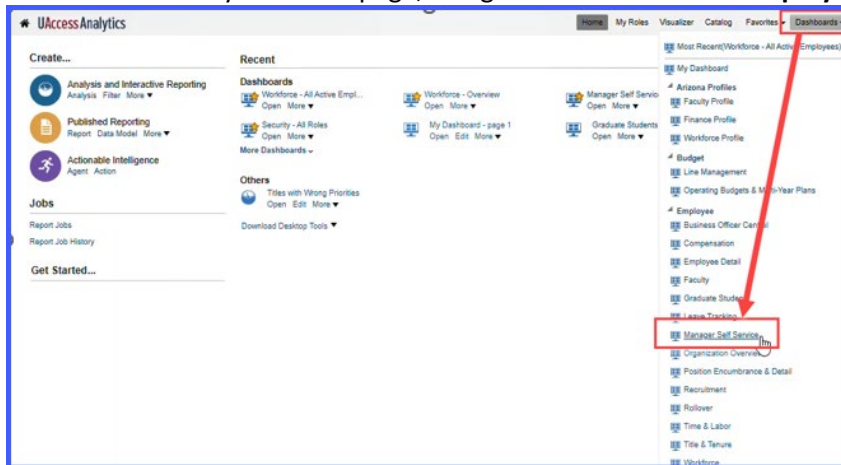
UAccess Analytics

Home My Roles Visualizer Catalog Favorites ▾ Dashboards ▾

Create...

Analysis and Interactive Reporting
Analysis Filter More ▾

Published Reporting
Report Data Model More ▾

Actionable Intelligence
Agent Action

Jobs

Report Jobs

Report Job History

Get Started...

Recent

Dashboards

Workforce - All Active Empl...
Open More ▾

Workforce - Overview
Open More ▾

Manager Self Servic
Open More ▾

Security - All Roles
Open More ▾

My Dashboard - page 1
Open Edit More ▾

Graduate Students
Open More ▾

More Dashboards ⌄

Others

Titles with Wrong Priorities
Open Edit More ▾

Download Desktop Tools ▾

Most Recent(Workforce - All Active Employees)

My Dashboard

Arizona Profiles

Faculty Profile

Finance Profile

Workforce Profile

Budget

Line Management

Operating Budgets & Multi-Year Plans

Employee

Business Officer Central

Compensation

Employee Detail

Faculty

Graduate Studen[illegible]

Leave Tracking

Manager Self Service

Organization Overview

Position Encumbrance & Detail

Recruitment

Rollover

Time & Labor

Title & Tenure

Workforce